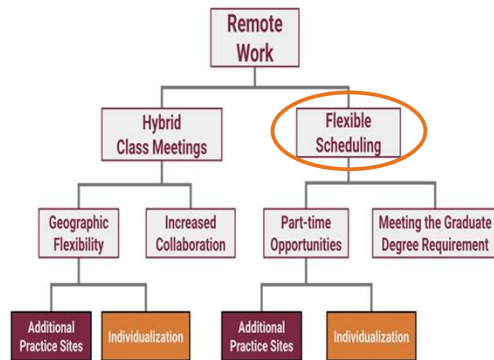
Remote Work

Hybrid Class Meetings

Flexible Scheduling

Geographic Flexibility

Increased Collaboration

Part-time Opportunities

Meeting the Graduate Degree Requirement

Additional Practice Sites

Individualization

Additional Practice Sites

Individualization